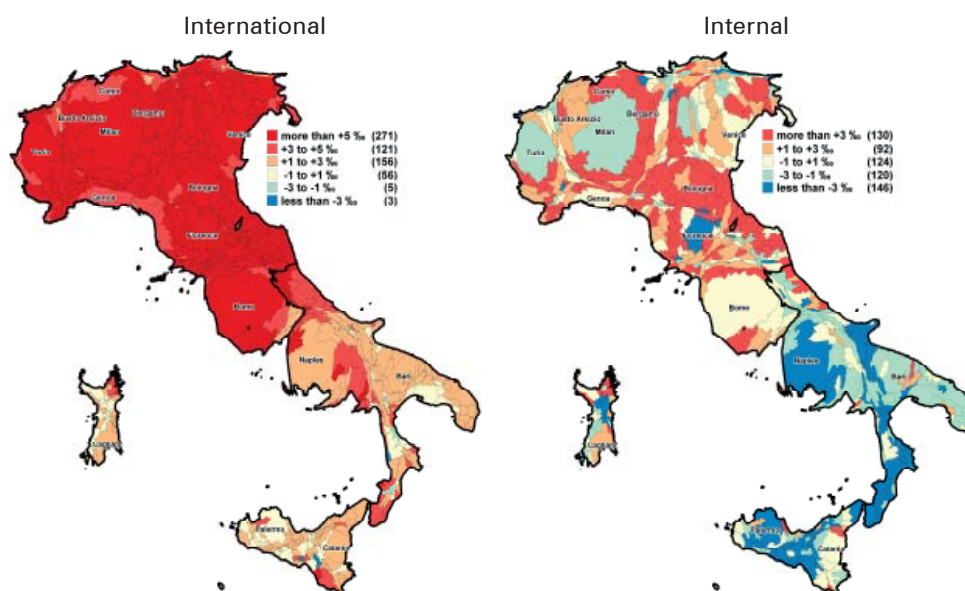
International

Como
Bergamo
Busto Arsizio
Milan
Venice
Turin
Genoa
Bologna
Florence
Rome
Naples
Bari
Cagliari
Palermo
Catania

more than +5 ‰ (271)
+3 to +5 ‰ (121)
+1 to +3 ‰ (156)
-1 to +1 ‰ (56)
-3 to -1 ‰ (5)
less than -3 ‰ (3)

Internal

Como
Bergamo
Busto Arsizio
Milan
Venice
Turin
Genoa
Bologna
Florence
Rome
Naples
Bari
Cagliari
Palermo
Catania

more than +3 ‰ (130)
+1 to +3 ‰ (92)
-1 to +1 ‰ (124)
-3 to -1 ‰ (120)
less than -3 ‰ (146)